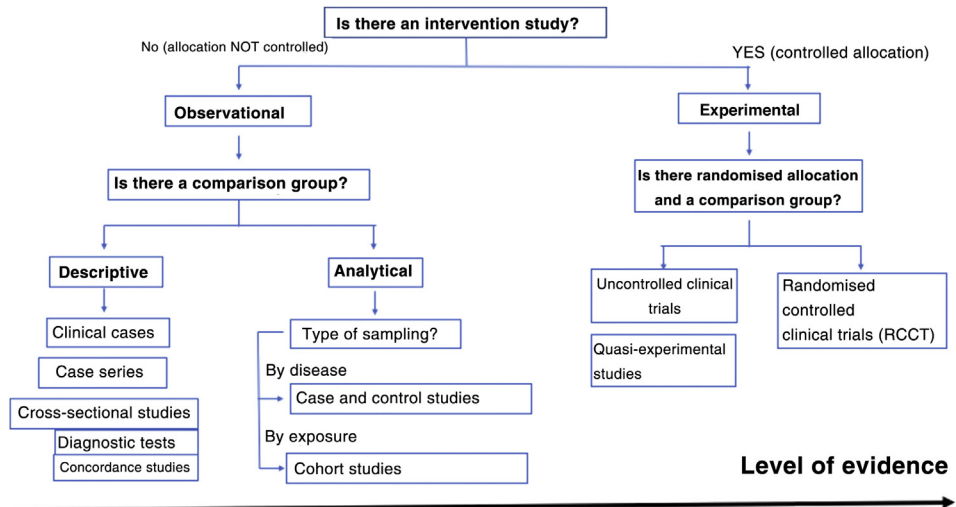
Is there an intervention study?

No (allocation NOT controlled)

YES (controlled allocation)

Observational

Experimental

Is there a comparison group?

Is there randomised allocation and a comparison group?

Descriptive

Analytical

Uncontrolled clinical trials

Randomised controlled clinical trials (RCCT)

Clinical cases

Type of sampling?

Quasi-experimental studies

Case series

By disease

Case and control studies

Cross-sectional studies

Diagnostic tests

By exposure

Concordance studies

Cohort studies

Level of evidence